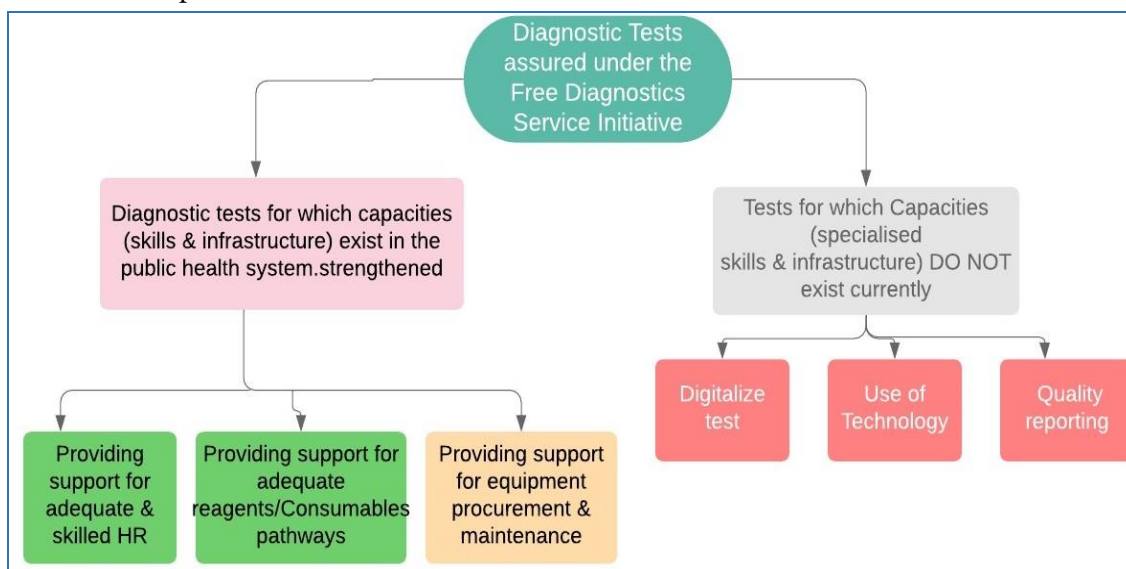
Diagnostic Tests assured under the Free Diagnostics Service Initiative

Diagnostic tests for which capacities (skills & infrastructure) exist in the public health system.strengthened

Tests for which Capacities (specialised skills & infrastructure) DO NOT exist currently

Providing support for adequate & skilled HR

Providing support for adequate reagents/Consumables pathways

Providing support for equipment procurement & maintenance

Digitalize test

Use of Technology

Quality reporting